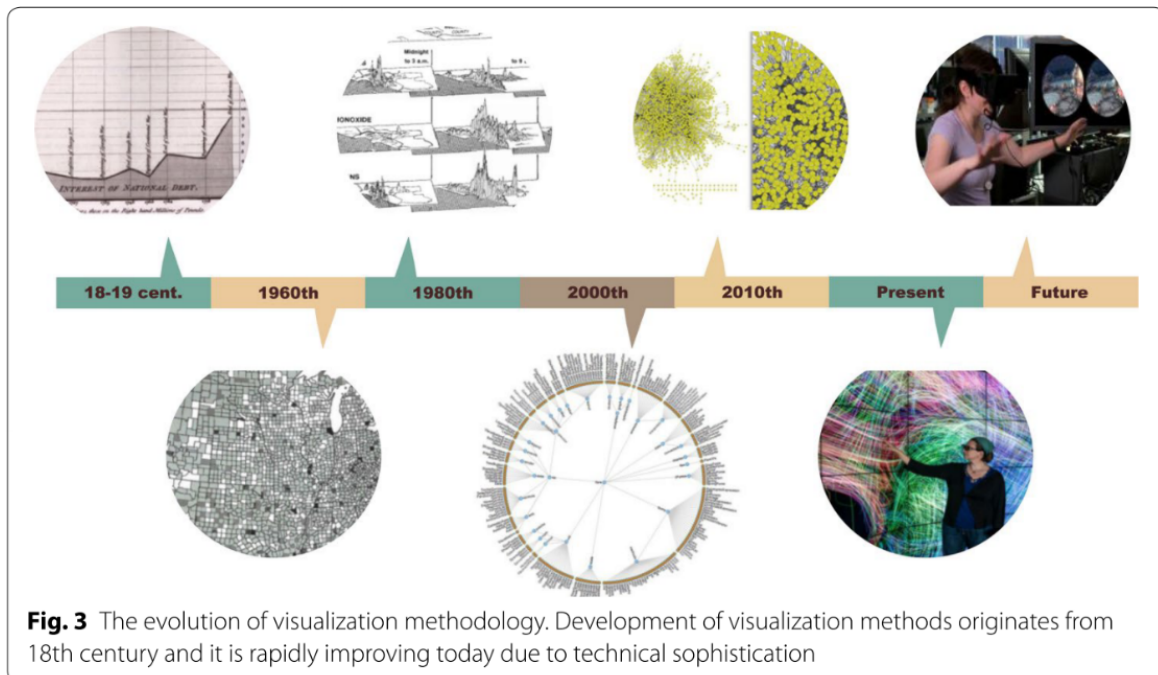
INTEREST OF NATIONAL DEBT.

Midnight to 3 a.m.

to 9

IONOXIDE

NS

18-19 cent.

1960th

1980th

2000th

2010th

Present

Future

**Fig. 3** The evolution of visualization methodology. Development of visualization methods originates from 18th century and it is rapidly improving today due to technical sophistication